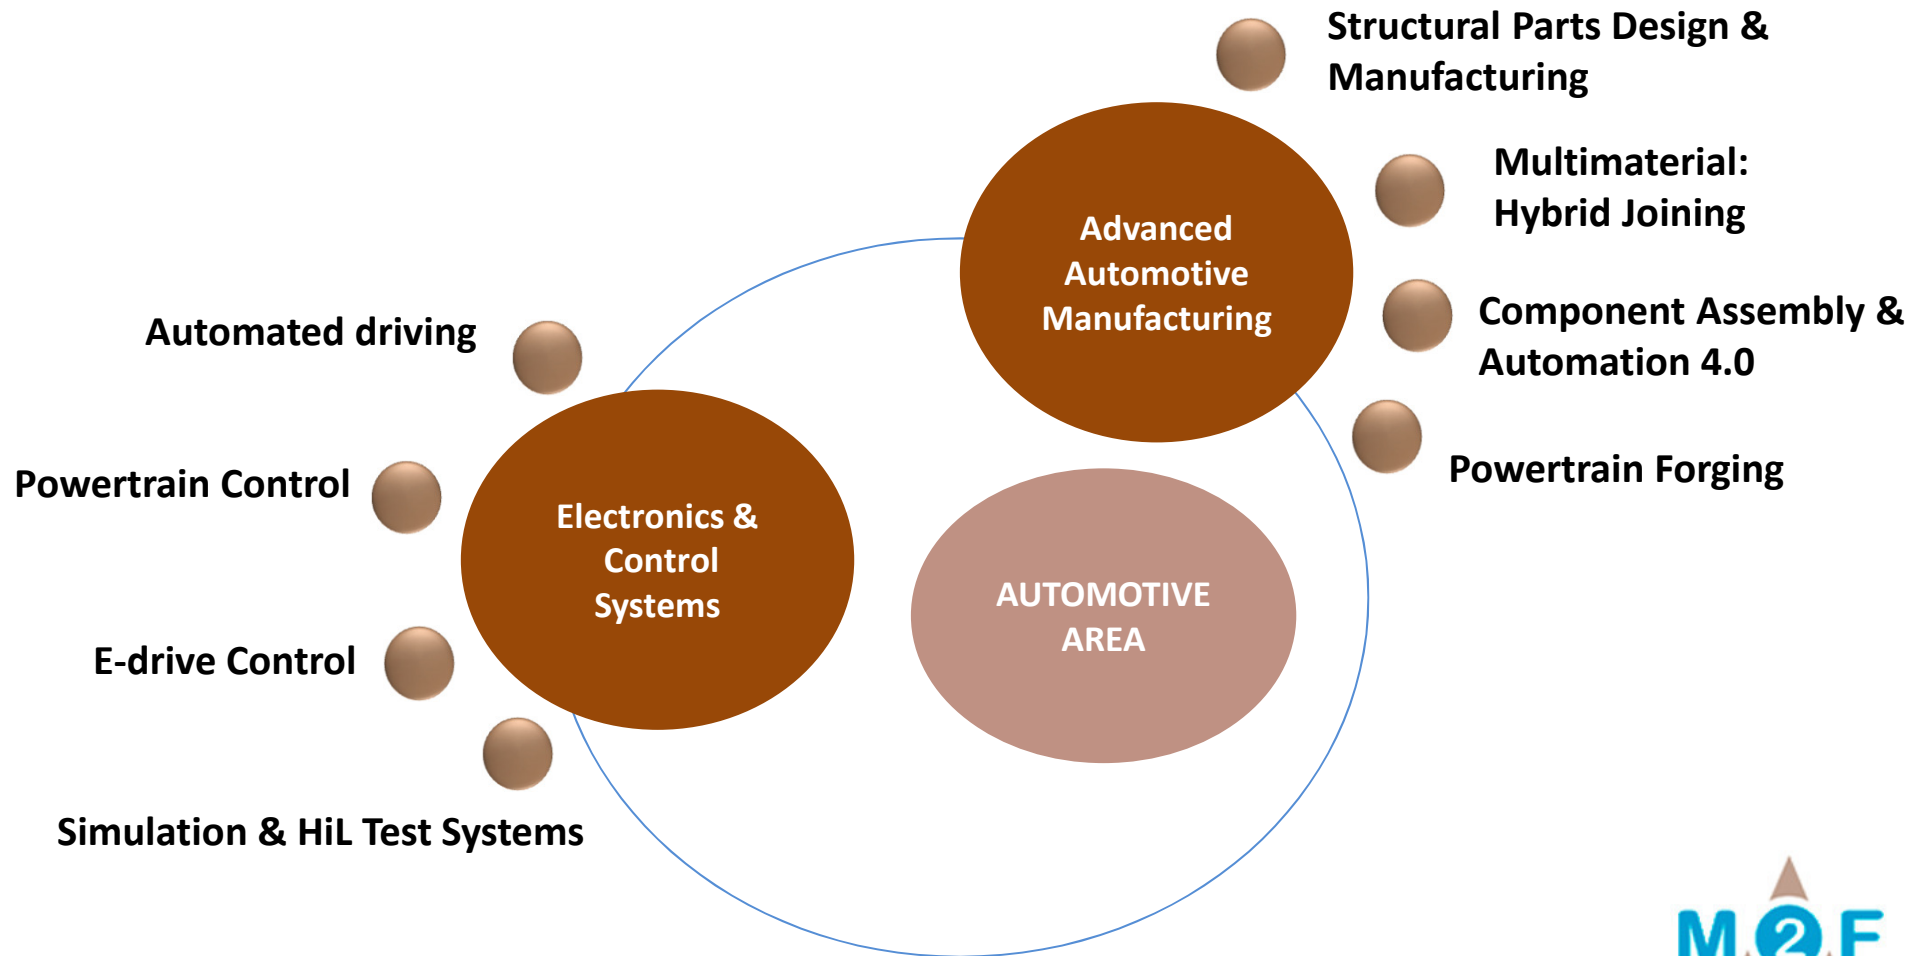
Structural Parts Design & Manufacturing

Multimaterial: Hybrid Joining

Component Assembly & Automation 4.0

Powertrain Forging

Advanced Automotive Manufacturing

Automated driving

Powertrain Control

E-drive Control

Simulation & HiL Test Systems

Electronics & Control Systems

AUTOMOTIVE AREA

M2F